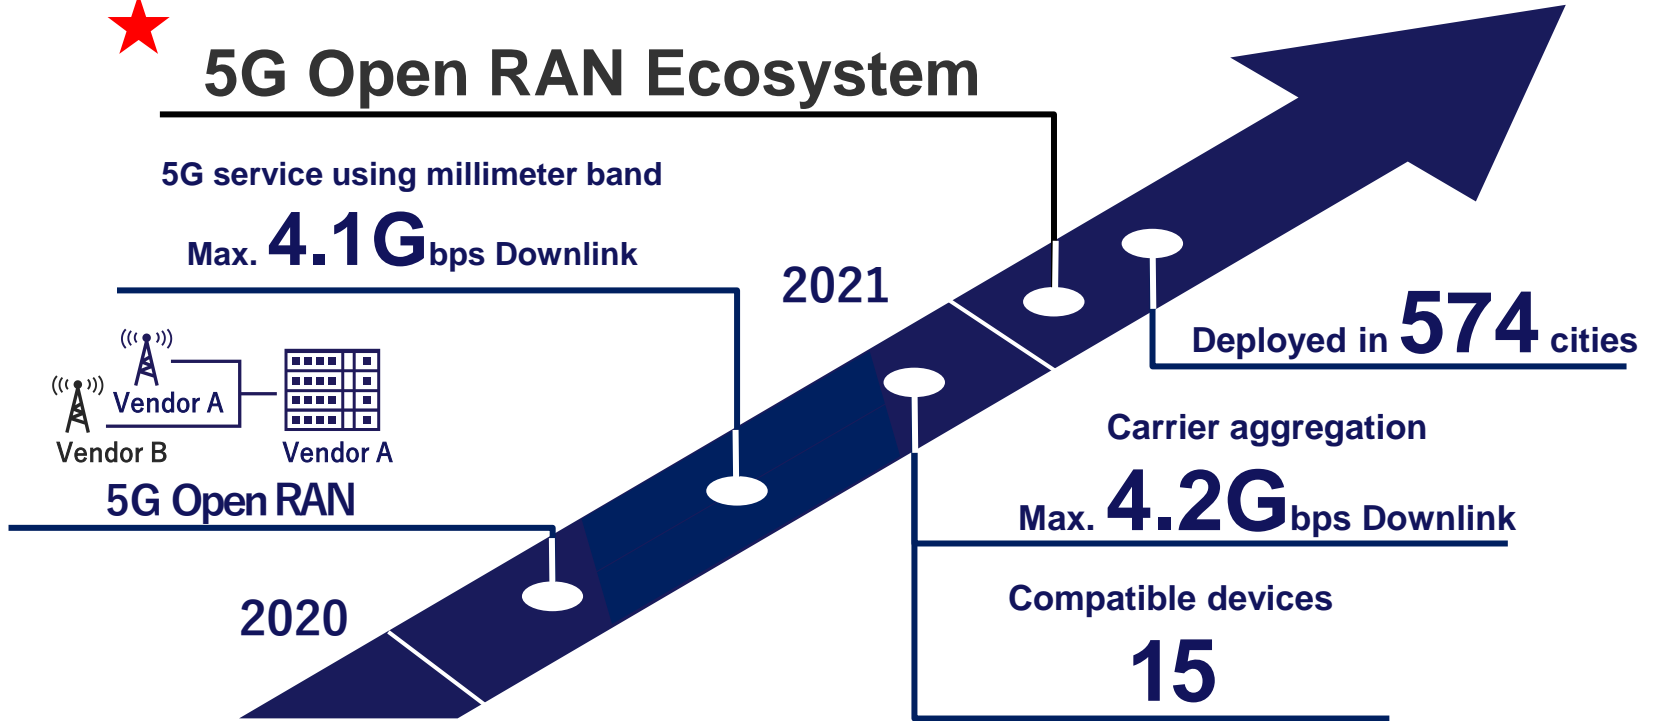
5G Open RAN Ecosystem

5G service using millimeter band

Max. 4.1Gbps Downlink

2021

Deployed in 574 cities

Vendor A

Vendor B

Vendor A

5G Open RAN

Carrier aggregation

Max. 4.2Gbps Downlink

Compatible devices

15

2020